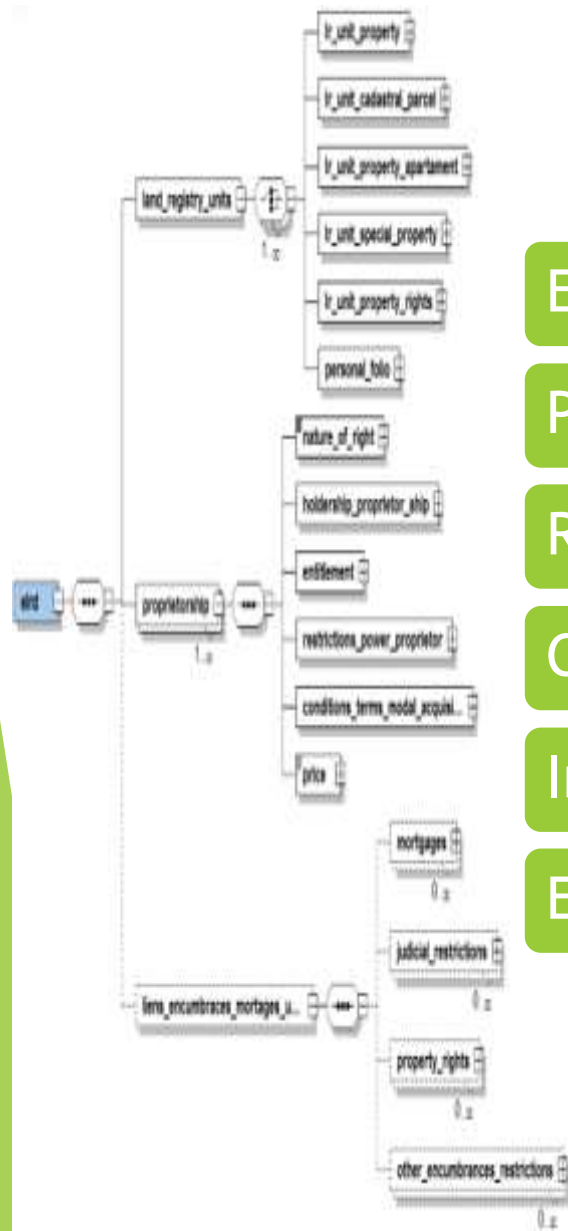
lr_unit_property

lr_unit_cadastral_parcel

lr_unit_property_apartament

lr_unit_special_property

lr_unit_property_rights

personal_folio

land_registry_units

1..∞

eird

nature_of_right

holdership_proprietor_ship

entitlement

restrictions_power_proprietor

conditions_terms_modal_acquisi...

price

proprietorship

1..∞

mortgages

0..∞

judicial_restrictions

0..∞

property_rights

0..∞

other_encumbrances_restrictions

0..∞

liens_encumbraces_mortages_u...

E

P

R

C

In

E